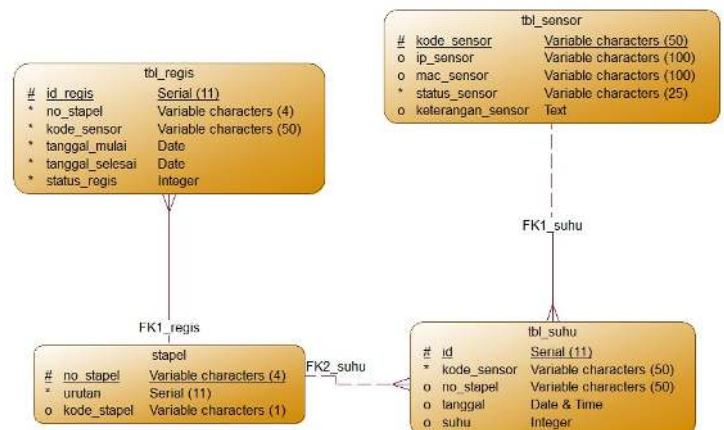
tbl_sensor

| # | kode_sensor | Variable characters (50) |
|---|---|---|
| o | ip_sensor | Variable characters (100) |
| o | mac_sensor | Variable characters (100) |
| * | status_sensor | Variable characters (25) |
| o | keterangan_sensor | Text |

tbl_regis

| # | id_regis | Serial (11) |
|---|---|---|
| * | no_stapel | Variable characters (4) |
| * | kode_sensor | Variable characters (50) |
| * | tanggal_mulai | Date |
| * | tanggal_selesai | Date |
| * | status_regis | Integer |

FK1_suhu

FK1_regis

stapel

| # | no_stapel | Variable characters (4) |
|---|---|---|
| * | urutan | Serial (11) |
| o | kode_stapel | Variable characters (1) |

FK2_suhu

tbl_suhu

| # | id | Serial (11) |
|---|---|---|
| * | kode_sensor | Variable characters (50) |
| o | no_stapel | Variable characters (50) |
| o | tanggal | Date & Time |
| o | suhu | Integer |